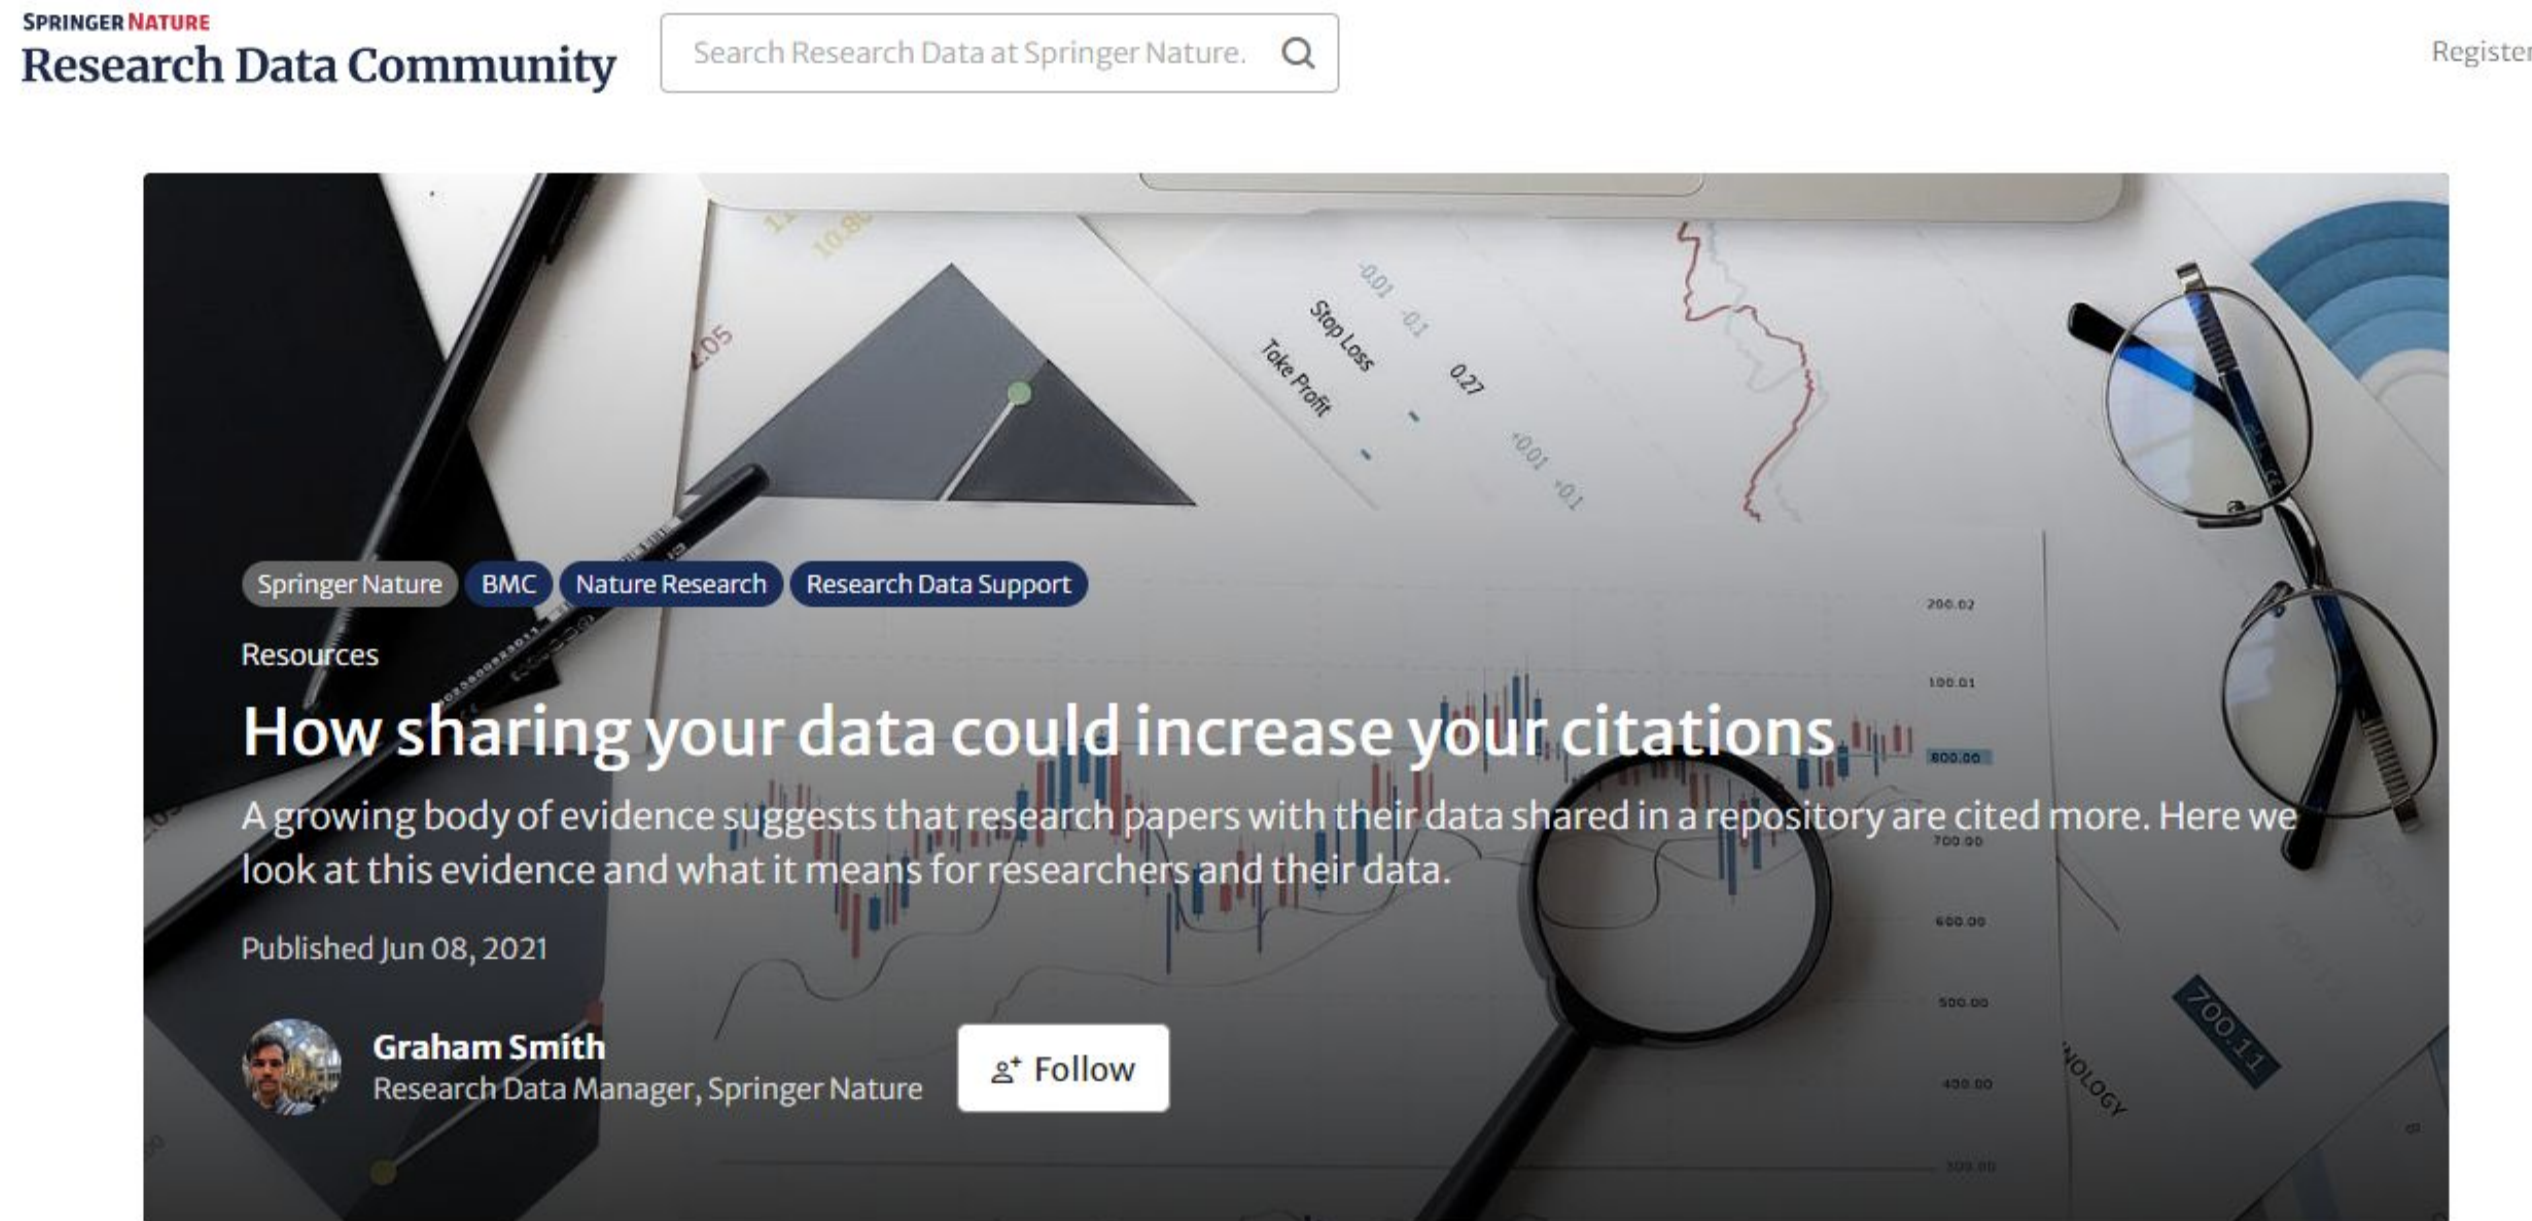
SPRINGER NATURE
Research Data Community

Search Research Data at Springer Nature.

Register

-0.01 -0.1
Stop Loss
Take Profit
0.27
+0.01 +0.1
.05

200.02
100.01
800.00
700.00
600.00
500.00
400.00
700.11

Springer Nature BMC Nature Research Research Data Support

Resources

How sharing your data could increase your citations

A growing body of evidence suggests that research papers with their data shared in a repository are cited more. Here we look at this evidence and what it means for researchers and their data.

Published Jun 08, 2021

Graham Smith
Research Data Manager, Springer Nature

Follow